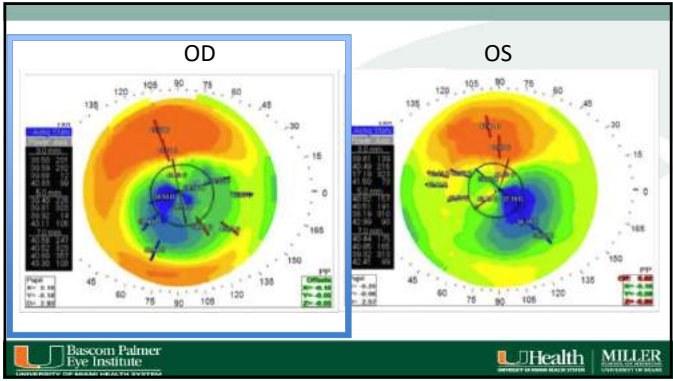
OD

OS

105 90 75
120 60
135 45
30
15
0
165
45 60 75 90 105 120 135

Pupil

Offsets

105 90 75
120 60
135 45
30
15
0
165
45 60 75 90 105 120 135

Bascom Palmer Eye Institute
UNIVERSITY OF MIAMI HEALTH SYSTEM

UHealth
UNIVERSITY OF MIAMI HEALTH SYSTEM

MILLER
SCHOOL OF MEDICINE
UNIVERSITY OF MIAMI